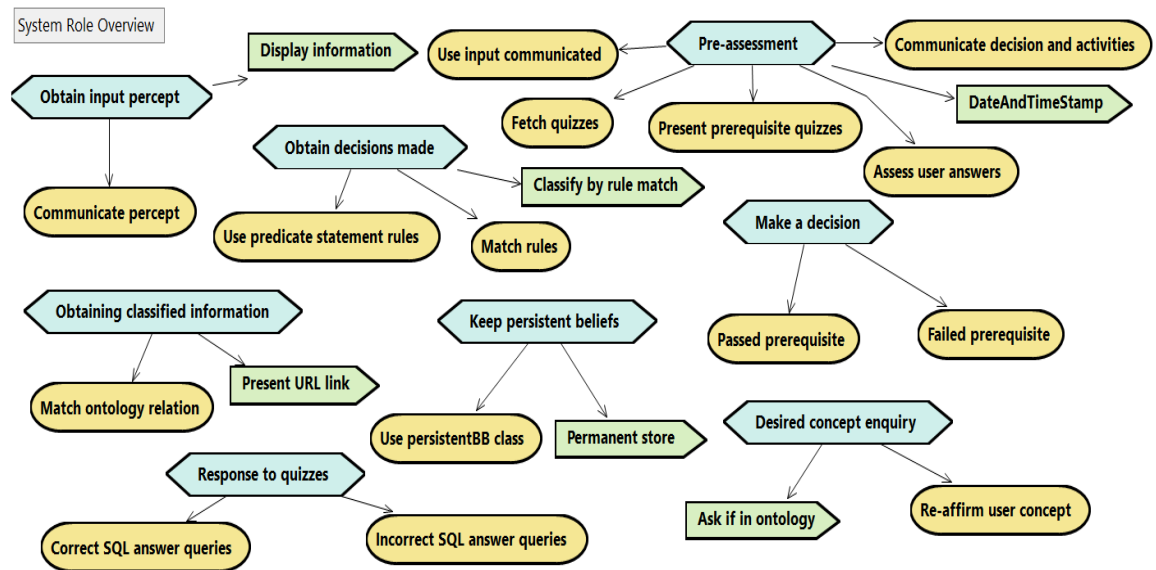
System Role Overview

Obtain input percept

Display information

Communicate percept

Pre-assessment

Use input communicated

Communicate decision and activities

DateAndTimeStamp

Fetch quizzes

Present prerequisite quizzes

Assess user answers

Obtain decisions made

Classify by rule match

Use predicate statement rules

Match rules

Make a decision

Passed prerequisite

Failed prerequisite

Obtaining classified information

Match ontology relation

Present URL link

Keep persistent beliefs

Use persistentBB class

Permanent store

Desired concept enquiry

Ask if in ontology

Re-affirm user concept

Response to quizzes

Correct SQL answer queries

Incorrect SQL answer queries